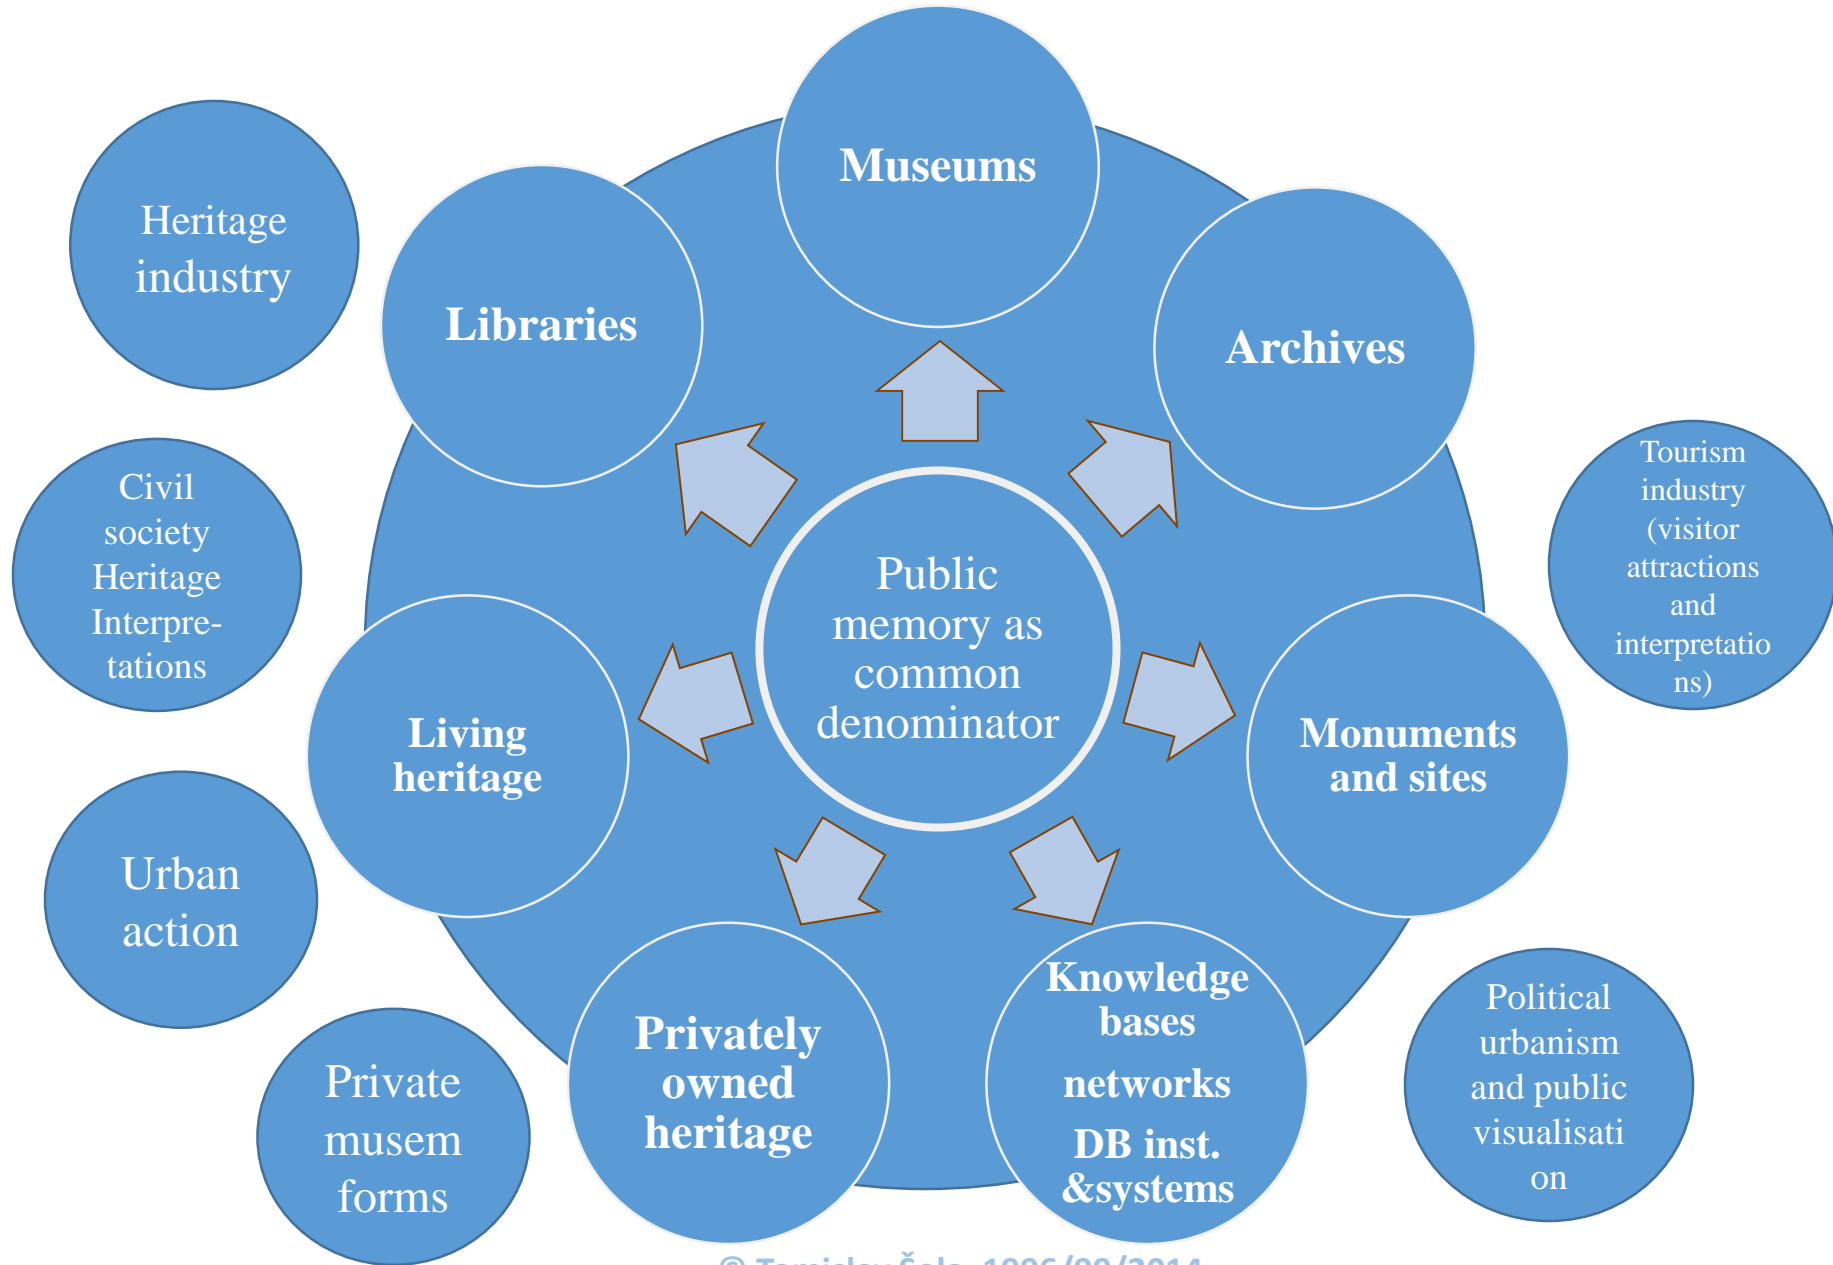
Heritage industry

Civil society Heritage Interpretations

Urban action

Private musem forms

Libraries

Museums

Archives

Tourism industry (visitor attractions and interpretations)

Public memory as common denominator

Living heritage

Monuments and sites

Privately owned heritage

Knowledge bases networks DB inst. &systems

Political urbanism and public visualisation

© Tomislav Šola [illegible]